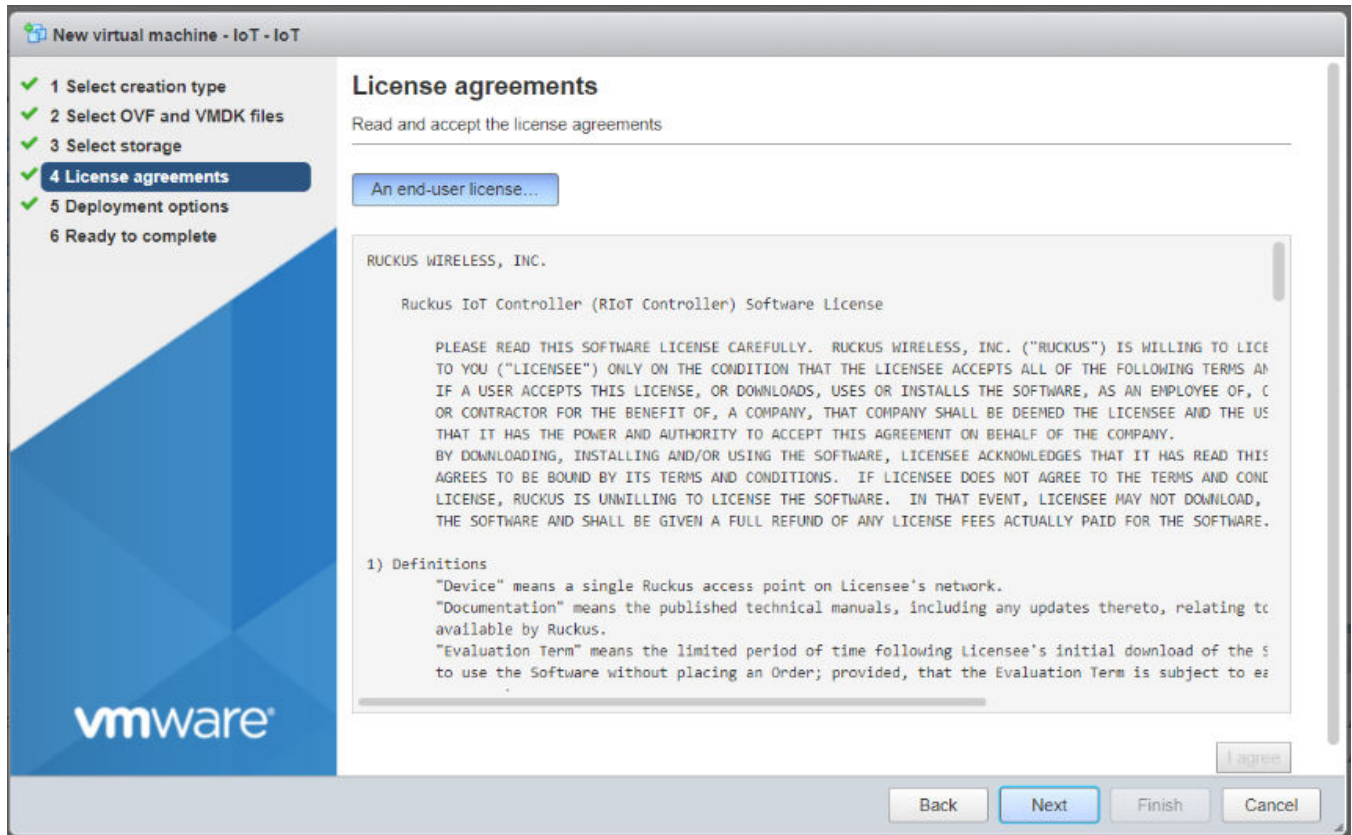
New virtual machine - IoT - IoT

1 Select creation type
2 Select OVF and VMDK files
3 Select storage
4 License agreements
5 Deployment options
6 Ready to complete

vmware

License agreements

Read and accept the license agreements

An end-user license...

RUCKUS WIRELESS, INC.

Ruckus IoT Controller (RIoT Controller) Software License

PLEASE READ THIS SOFTWARE LICENSE CAREFULLY. RUCKUS WIRELESS, INC. ("RUCKUS") IS WILLING TO LICE TO YOU ("LICENSEE") ONLY ON THE CONDITION THAT THE LICENSEE ACCEPTS ALL OF THE FOLLOWING TERMS AN IF A USER ACCEPTS THIS LICENSE, OR DOWNLOADS, USES OR INSTALLS THE SOFTWARE, AS AN EMPLOYEE OF, C OR CONTRACTOR FOR THE BENEFIT OF, A COMPANY, THAT COMPANY SHALL BE DEEMED THE LICENSEE AND THE US THAT IT HAS THE POWER AND AUTHORITY TO ACCEPT THIS AGREEMENT ON BEHALF OF THE COMPANY. BY DOWNLOADING, INSTALLING AND/OR USING THE SOFTWARE, LICENSEE ACKNOWLEDGES THAT IT HAS READ THIS AGREES TO BE BOUND BY ITS TERMS AND CONDITIONS. IF LICENSEE DOES NOT AGREE TO THE TERMS AND CONE LICENSE, RUCKUS IS UNWILLING TO LICENSE THE SOFTWARE. IN THAT EVENT, LICENSEE MAY NOT DOWNLOAD, THE SOFTWARE AND SHALL BE GIVEN A FULL REFUND OF ANY LICENSE FEES ACTUALLY PAID FOR THE SOFTWARE.

1) Definitions
"Device" means a single Ruckus access point on Licensee's network.
"Documentation" means the published technical manuals, including any updates thereto, relating tc available by Ruckus.
"Evaluation Term" means the limited period of time following Licensee's initial download of the S to use the Software without placing an Order; provided, that the Evaluation Term is subject to ea

I agree

Back Next Finish Cancel